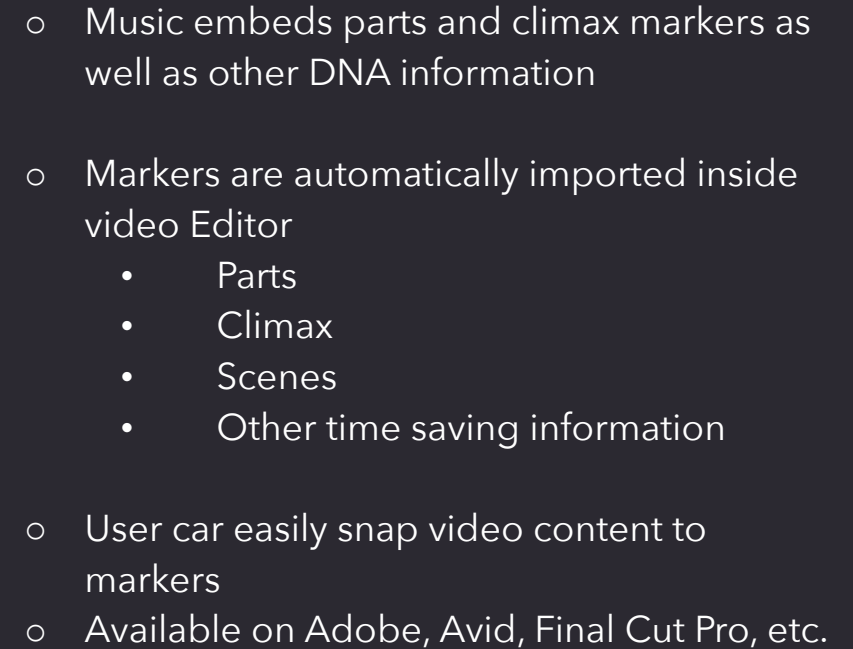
o Music embeds parts and climax markers as well as other DNA information

o Markers are automatically imported inside video Editor
• Parts
• Climax
• Scenes
• Other time saving information

o User car easily snap video content to markers
o Available on Adobe, Avid, Final Cut Pro, etc.